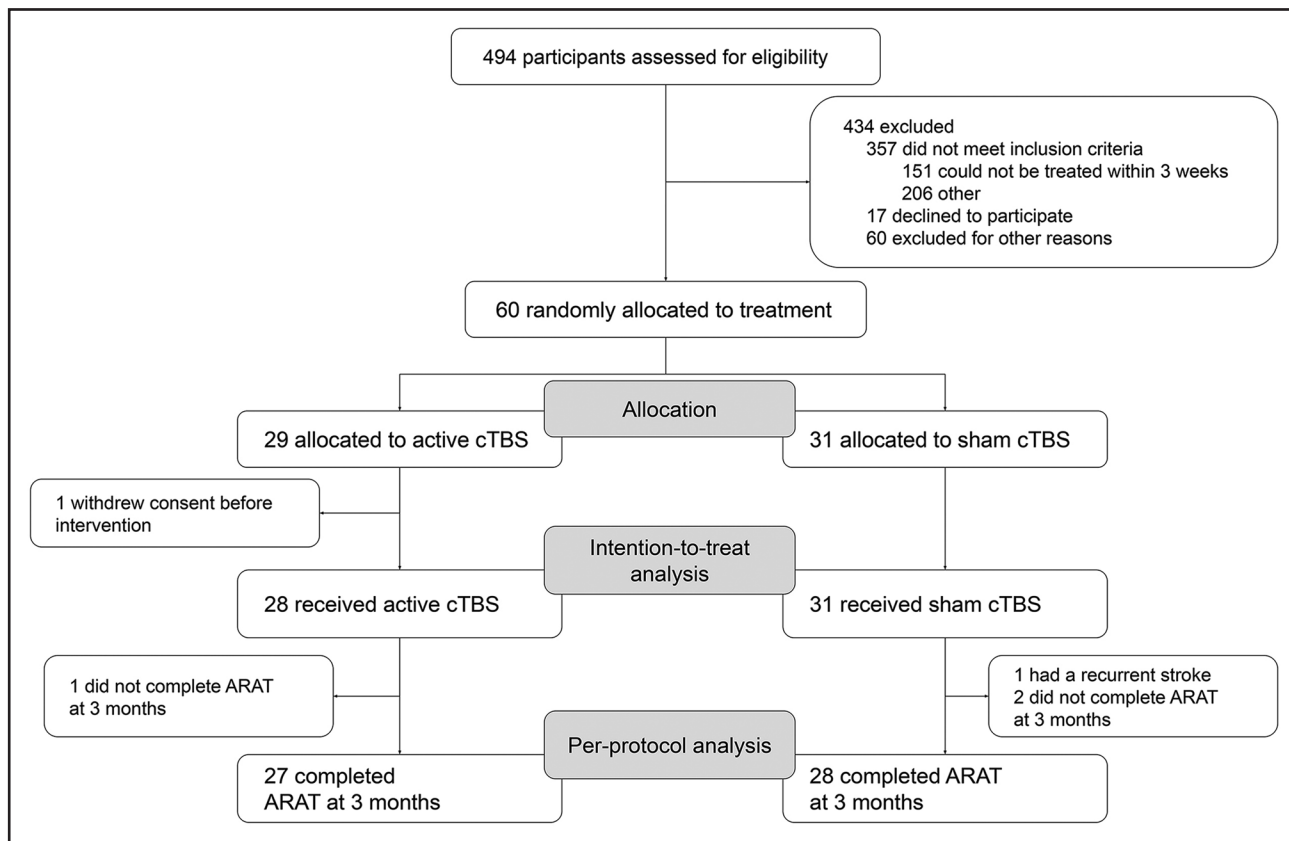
494 participants assessed for eligibility

434 excluded
357 did not meet inclusion criteria
151 could not be treated within 3 weeks
206 other
17 declined to participate
60 excluded for other reasons

60 randomly allocated to treatment

Allocation

29 allocated to active cTBS

31 allocated to sham cTBS

1 withdrew consent before intervention

Intention-to-treat analysis

28 received active cTBS

31 received sham cTBS

1 did not complete ARAT at 3 months

1 had a recurrent stroke
2 did not complete ARAT at 3 months

Per-protocol analysis

27 completed ARAT at 3 months

28 completed ARAT at 3 months